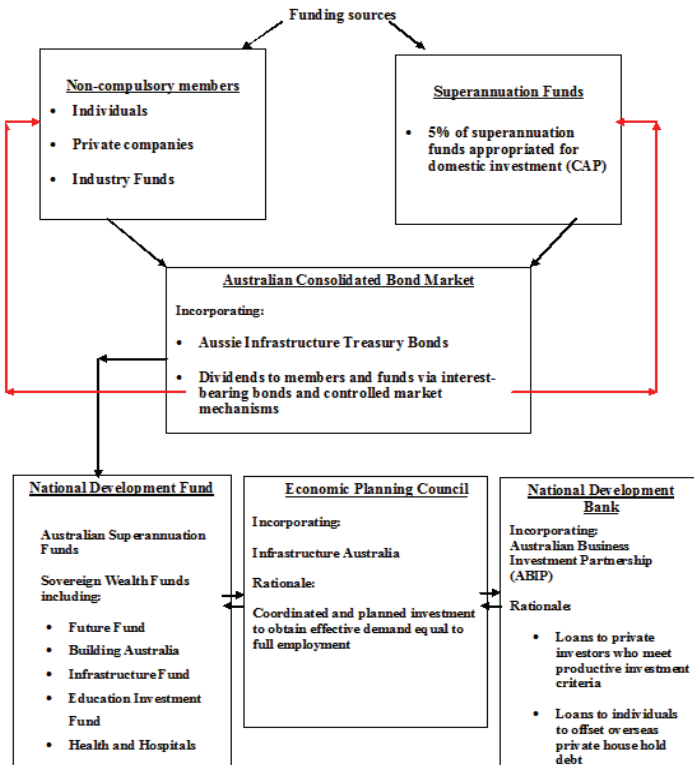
Funding sources

Non-compulsory members

- Individuals
- Private companies
- Industry Funds

Superannuation Funds

- 5% of superannuation funds appropriated for domestic investment (CAP)

Australian Consolidated Bond Market

Incorporating:

- Aussie Infrastructure Treasury Bonds
- Dividends to members and funds via interest-bearing bonds and controlled market mechanisms

National Development Fund

Australian Superannuation Funds

Sovereign Wealth Funds including:

- Future Fund
- Building Australia
- Infrastructure Fund
- Education Investment Fund
- Health and Hospitals

Economic Planning Council

Incorporating:

Infrastructure Australia

Rationale:

Coordinated and planned investment to obtain effective demand equal to full employment

National Development Bank

Incorporating: Australian Business Investment Partnership (ABIP)

Rationale:

- Loans to private investors who meet productive investment criteria
- Loans to individuals to offset overseas private house hold debt